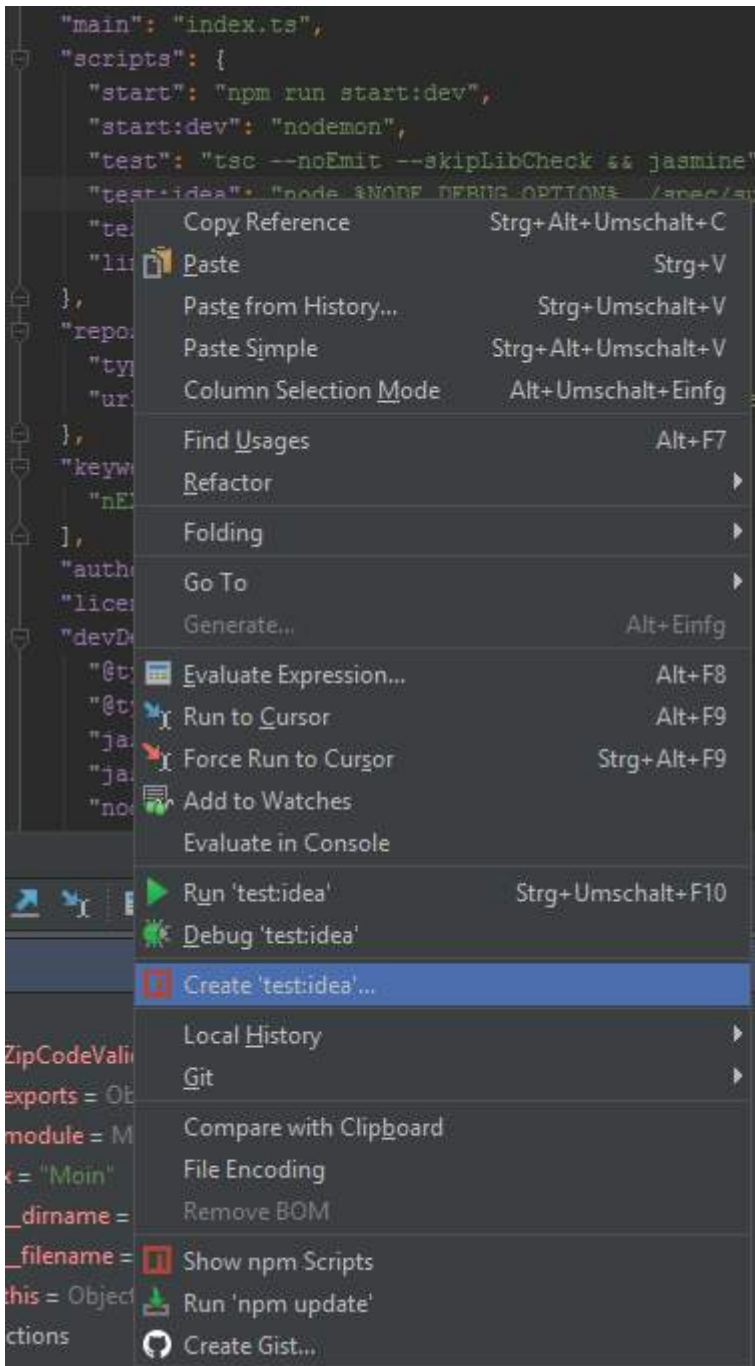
"main": "index.ts",
"scripts": {
"start": "npm run start:dev",
"start:dev": "nodemon",
"test": "tsc --noEmit --skipLibCheck && jasmine"
"test:idea": "node $NODE_DEBUG_OPTION$ ./spec/su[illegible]
"te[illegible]
"li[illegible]
},
"repo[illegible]
"ty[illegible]
"ur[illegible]
},
"keyw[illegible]
"nE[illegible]
],
"auth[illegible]
"lice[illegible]
"devD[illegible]
"@t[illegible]
"@t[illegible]
"ja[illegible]
"ja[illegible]
"no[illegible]

ZipCodeVali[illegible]
exports = Ob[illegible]
module = M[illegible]
x = "Moin"
__dirname =
__filename =
this = Object
ctions

| | |
|---|---|
| Copy Reference | Strg+Alt+Umschalt+C |
| Paste | Strg+V |
| Paste from History... | Strg+Umschalt+V |
| Paste Simple | Strg+Alt+Umschalt+V |
| Column Selection Mode | Alt+Umschalt+Einfg |
| Find Usages | Alt+F7 |
| Refactor | |
| Folding | |
| Go To | |
| Generate... | Alt+Einfg |
| Evaluate Expression... | Alt+F8 |
| Run to Cursor | Alt+F9 |
| Force Run to Cursor | Strg+Alt+F9 |
| Add to Watches | |
| Evaluate in Console | |
| Run 'test:idea' | Strg+Umschalt+F10 |
| Debug 'test:idea' | |
| Create 'test:idea'... | |
| Local History | |
| Git | |
| Compare with Clipboard | |
| File Encoding | |
| Remove BOM | |
| Show npm Scripts | |
| Run 'npm update' | |
| Create Gist... | |